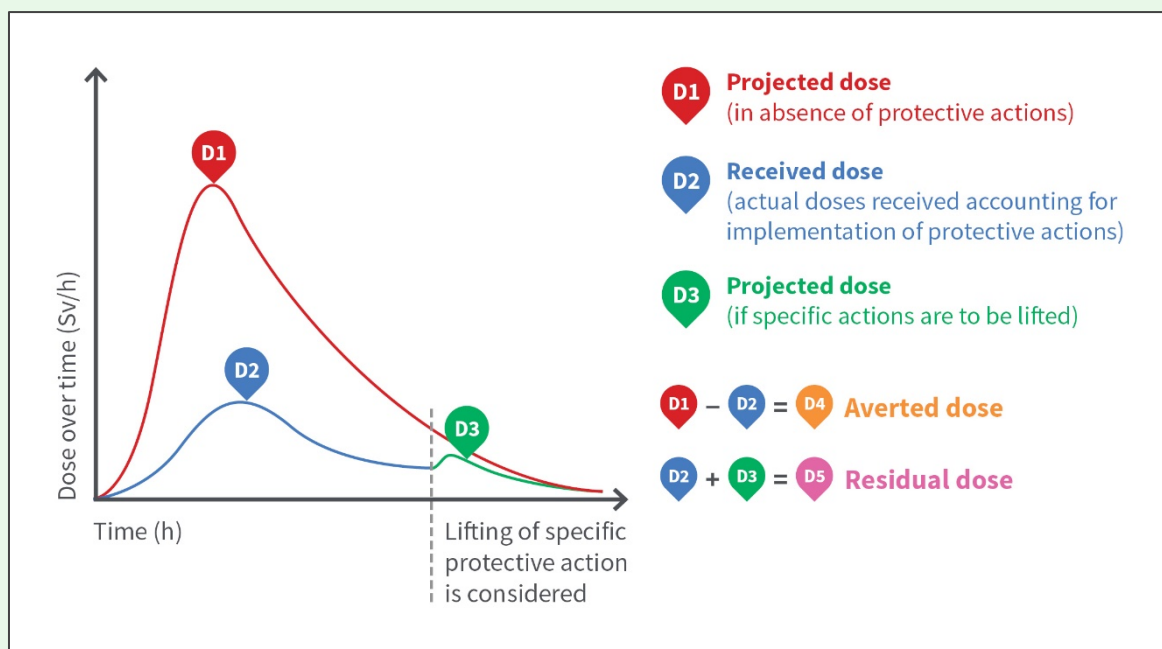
Dose over time (Sv/h)

D1

D2

D3

Time (h)

Lifting of specific protective action is considered

D1 Projected dose
(in absence of protective actions)

D2 Received dose
(actual doses received accounting for implementation of protective actions)

D3 Projected dose
(if specific actions are to be lifted)

D1 – D2 = D4 Averted dose

D2 + D3 = D5 Residual dose